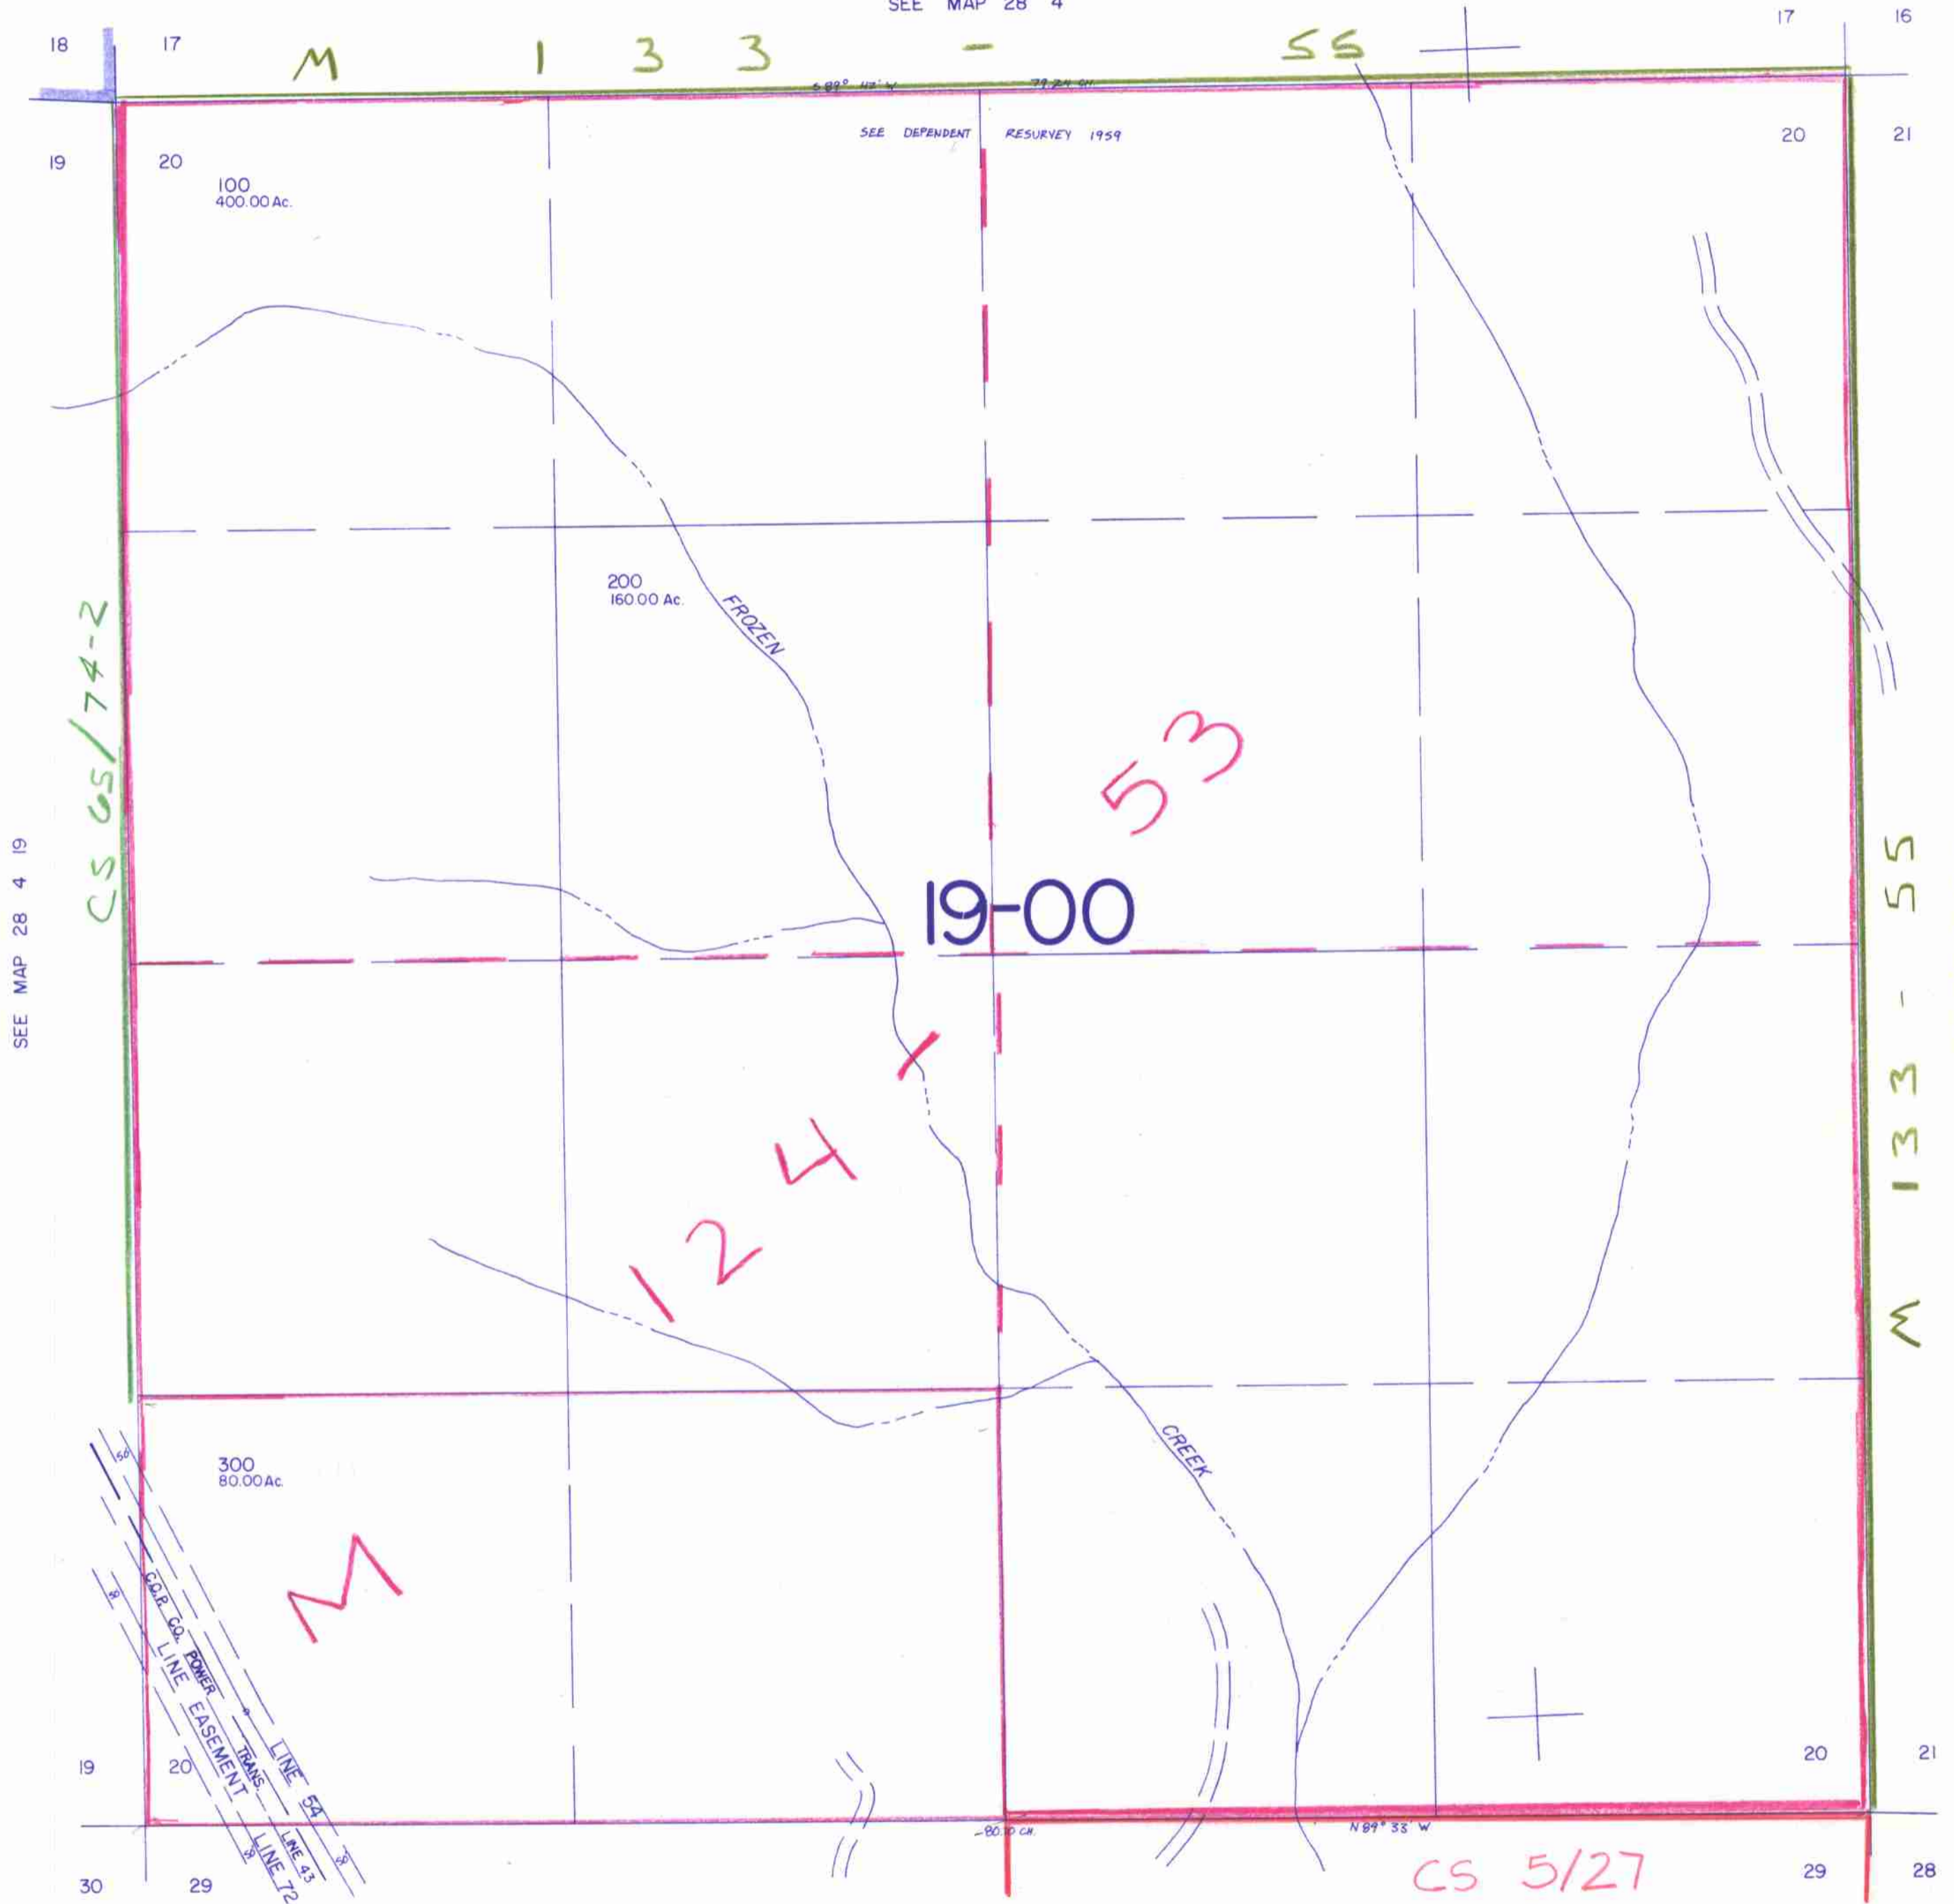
SEE MAP 28 4

18 17 17 16

M 133 - 55

S 89° 47' W 79.74 CH.

SEE DEPENDENT RESURVEY 1959

19 20 20 21

100
400.00 Ac.

200
160.00 Ac.

FROZEN

53

19-00

CS 65/74-2

SEE MAP 28 4 19

124

M 133 - 55

300
80.00 Ac.

M

CREEK

C.O.P. CO. POWER LINE EASEMENT

TRANS. LINE 54

LINE 43

LINE 72

150

19 20 20 21

80.10 CH.

N 89° 33' W

30 29 29 28

CS 5/27